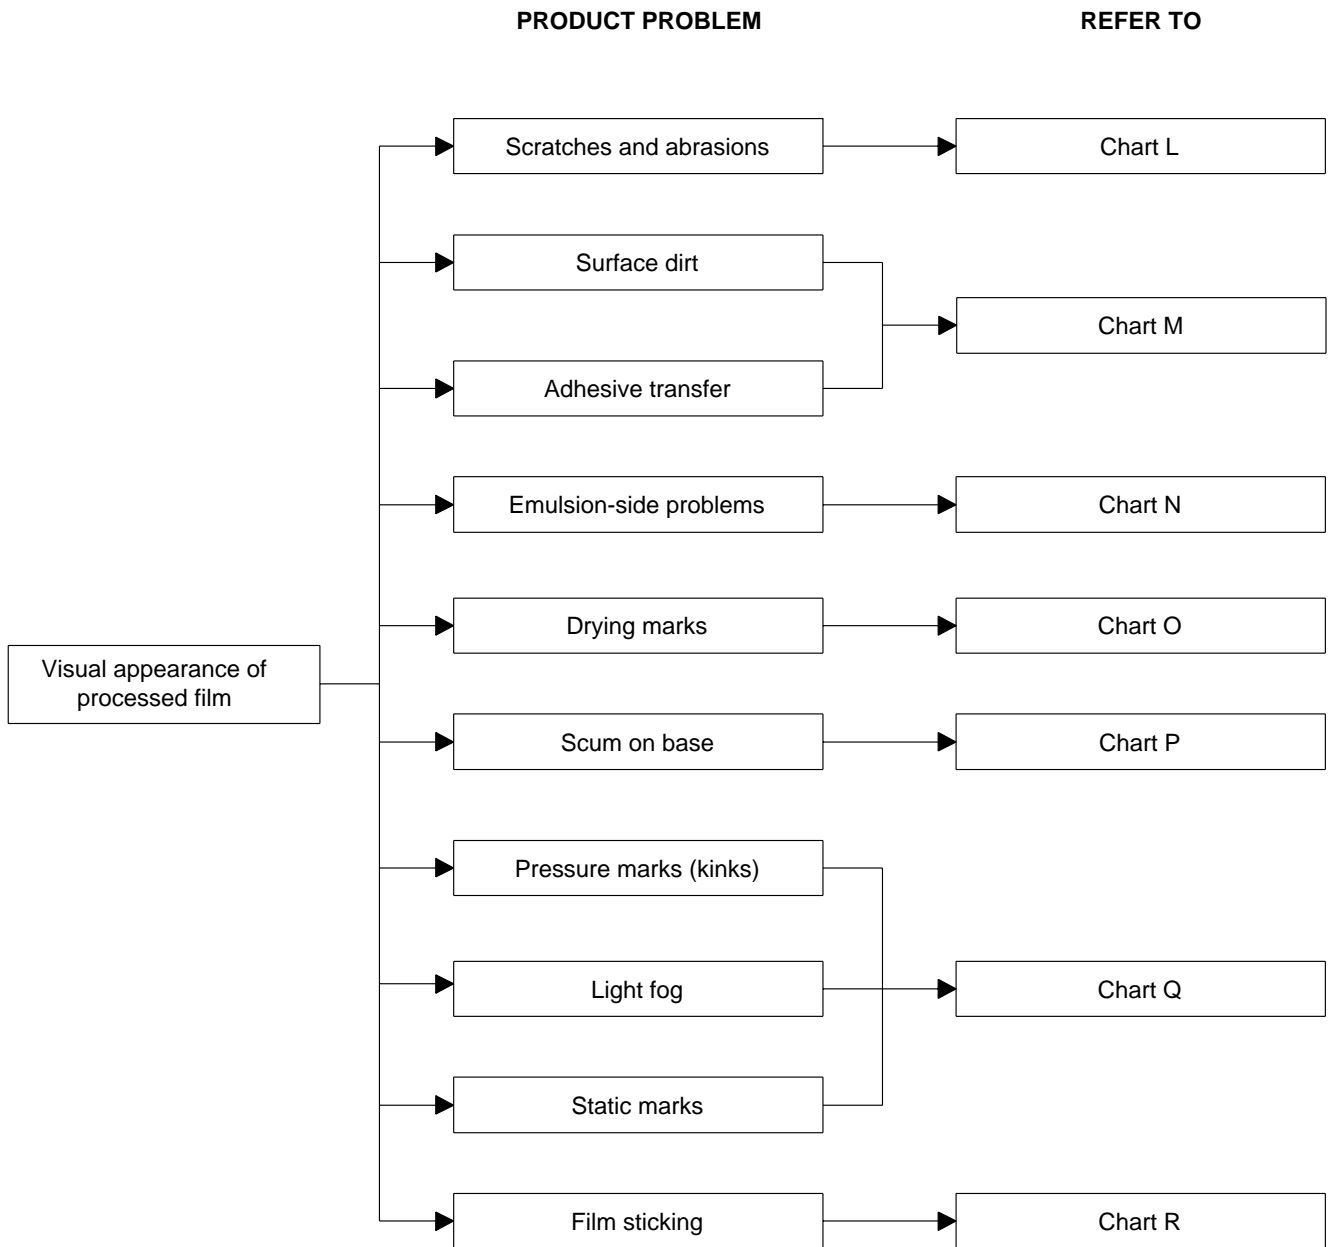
PRODUCT PROBLEM

REFER TO

Visual appearance of processed film

Scratches and abrasions

Chart L

Surface dirt

Chart M

Adhesive transfer

Emulsion-side problems

Chart N

Drying marks

Chart O

Scum on base

Chart P

Pressure marks (kinks)

Light fog

Chart Q

Static marks

Film sticking

Chart R